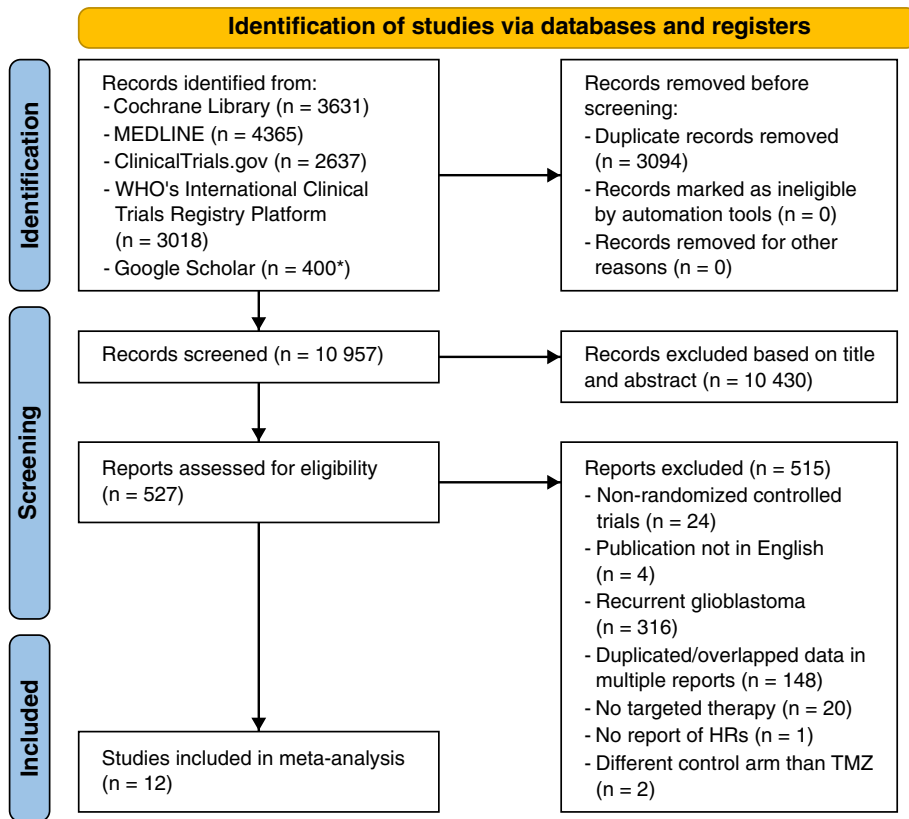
Identification of studies via databases and registers

Identification

Records identified from:
- Cochrane Library (n = 3631)
- MEDLINE (n = 4365)
- ClinicalTrials.gov (n = 2637)
- WHO's International Clinical Trials Registry Platform (n = 3018)
- Google Scholar (n = 400*)

Records removed before screening:
- Duplicate records removed (n = 3094)
- Records marked as ineligible by automation tools (n = 0)
- Records removed for other reasons (n = 0)

Screening

Records screened (n = 10 957)

Records excluded based on title and abstract (n = 10 430)

Reports assessed for eligibility (n = 527)

Reports excluded (n = 515)
- Non-randomized controlled trials (n = 24)
- Publication not in English (n = 4)
- Recurrent glioblastoma (n = 316)
- Duplicated/overlapped data in multiple reports (n = 148)
- No targeted therapy (n = 20)
- No report of HRs (n = 1)
- Different control arm than TMZ (n = 2)

Included

Studies included in meta-analysis (n = 12)